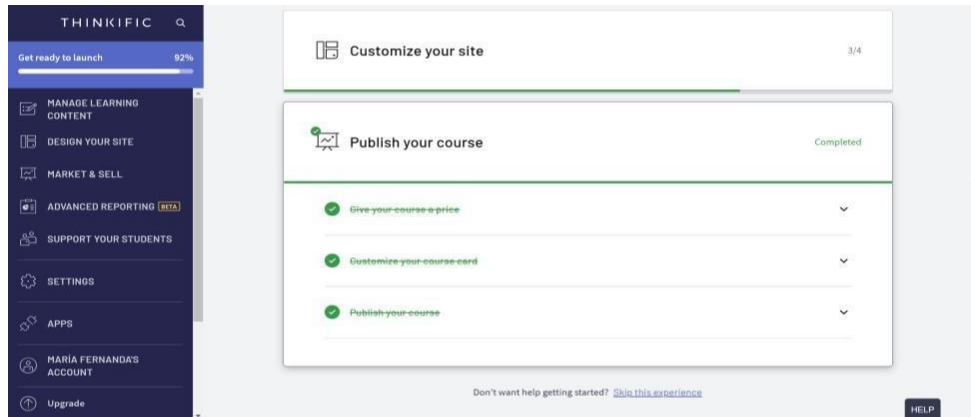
THINKIFIC

Get ready to launch 92%

MANAGE LEARNING CONTENT

DESIGN YOUR SITE

MARKET & SELL

ADVANCED REPORTING BETA

SUPPORT YOUR STUDENTS

SETTINGS

APPS

MARÍA FERNANDA'S ACCOUNT

Upgrade

Customize your site 3/4

Publish your course Completed

~~Give your course a price~~

~~Customize your course card~~

~~Publish your course~~

Don't want help getting started? Skip this experience

HELP